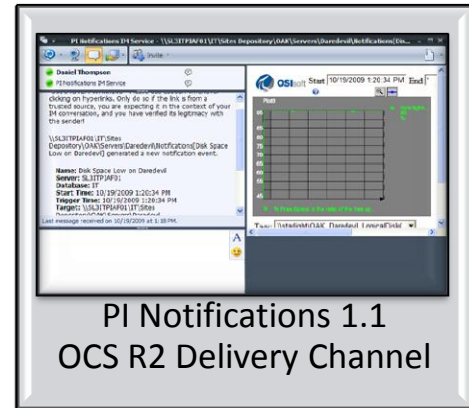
PI Notifications IM Service - \\SL3ITPIAF01\IT\Sites Depository\OAK\Servers\Daredevil\Notifications[Dis...

Invite

Daniel Thompson

PI Notifications IM Service

clicking on hyperlinks. Only do so if the link is from a trusted source, you are expecting it in the context of your IM conversation, and you have verified its legitimacy with the sender!

\\SL3ITPIAF01\IT\Sites Depository\OAK\Servers\Daredevil\Notifications[Disk Space Low on Daredevil] generated a new notification event.

Name: Disk Space Low on Daredevil
Server: SL3ITPIAF01
Database: IT
Start Time: 10/19/2009 1:20:34 PM
Trigger Time: 10/19/2009 1:20:34 PM
Target: \\SL3ITPIAF01\IT\Sites
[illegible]

Last message received on 10/19/2009 at 1:18 PM.

A

OSIsoft Start 10/19/2009 1:20:34 PM End

PI Notifications 1.1
OCS R2 Delivery Channel